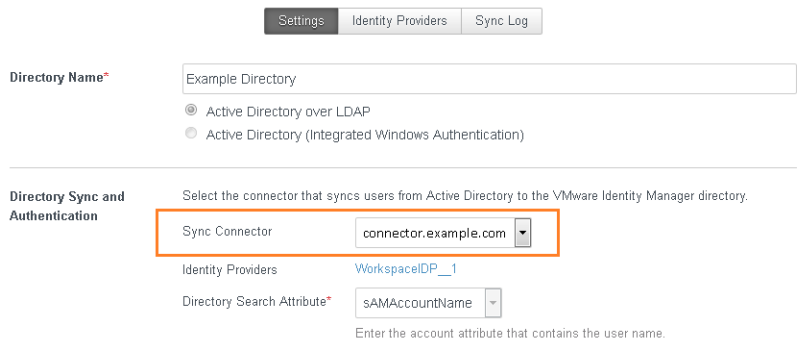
Settings Identity Providers Sync Log

Directory Name*

Example Directory

Active Directory over LDAP

Active Directory (Integrated Windows Authentication)

Directory Sync and Authentication

Select the connector that syncs users from Active Directory to the VMware Identity Manager directory.

Sync Connector

connector.example.com

Identity Providers

WorkspaceIDP__1

Directory Search Attribute*

sAMAccountName

Enter the account attribute that contains the user name.